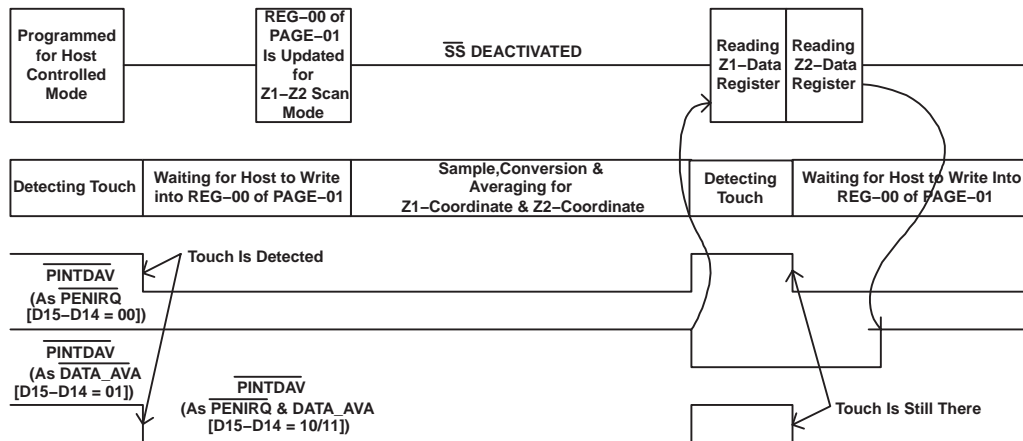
Programmed for Host Controlled Mode

REG−00 of PAGE−01 Is Updated for Z1−Z2 Scan Mode

$\overline{\text{SS}}$ DEACTIVATED

Reading Z1−Data Register

Reading Z2−Data Register

| Detecting Touch | Waiting for Host to Write into REG−00 of PAGE−01 | Sample,Conversion & Averaging for Z1−Coordinate & Z2−Coordinate | Detecting Touch | Waiting for Host to Write Into REG−00 of PAGE−01 |
|---|---|---|---|---|

Touch Is Detected

$\overline{\text{PINTDAV}}$ (As $\overline{\text{PENIRQ}}$ [D15−D14 = 00])

$\overline{\text{PINTDAV}}$ (As $\overline{\text{DATA\_AVA}}$ [D15−D14 = 01])

$\overline{\text{PINTDAV}}$ (As $\overline{\text{PENIRQ}}$ & DATA_AVA [D15−D14 = 10/11])

Touch Is Still There